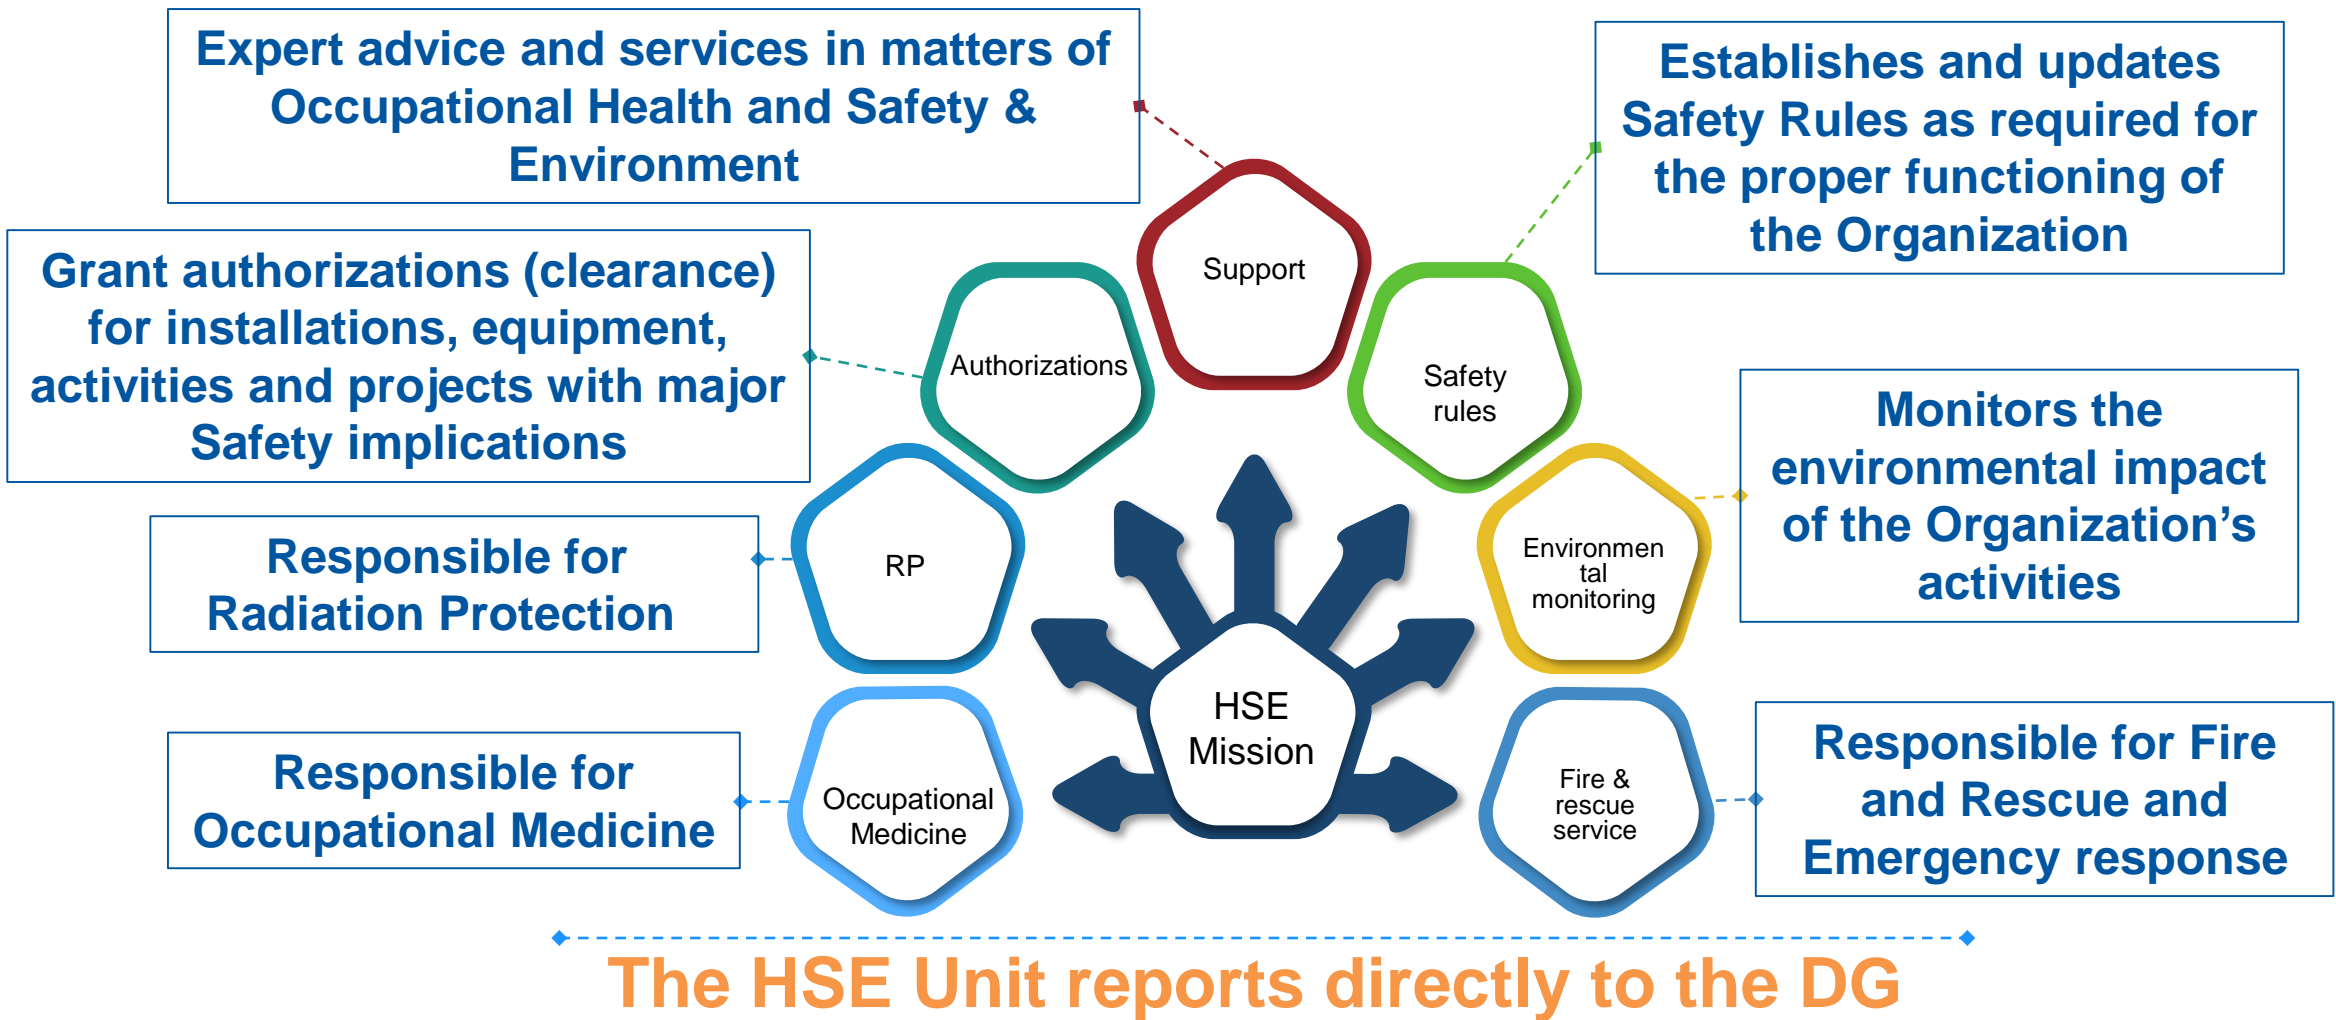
Expert advice and services in matters of Occupational Health and Safety & Environment

Support

Establishes and updates Safety Rules as required for the proper functioning of the Organization

Safety rules

Grant authorizations (clearance) for installations, equipment, activities and projects with major Safety implications

Authorizations

Monitors the environmental impact of the Organization's activities

Environmental monitoring

Responsible for Radiation Protection

RP

HSE Mission

Responsible for Occupational Medicine

Occupational Medicine

Fire & rescue service

Responsible for Fire and Rescue and Emergency response

The HSE Unit reports directly to the DG